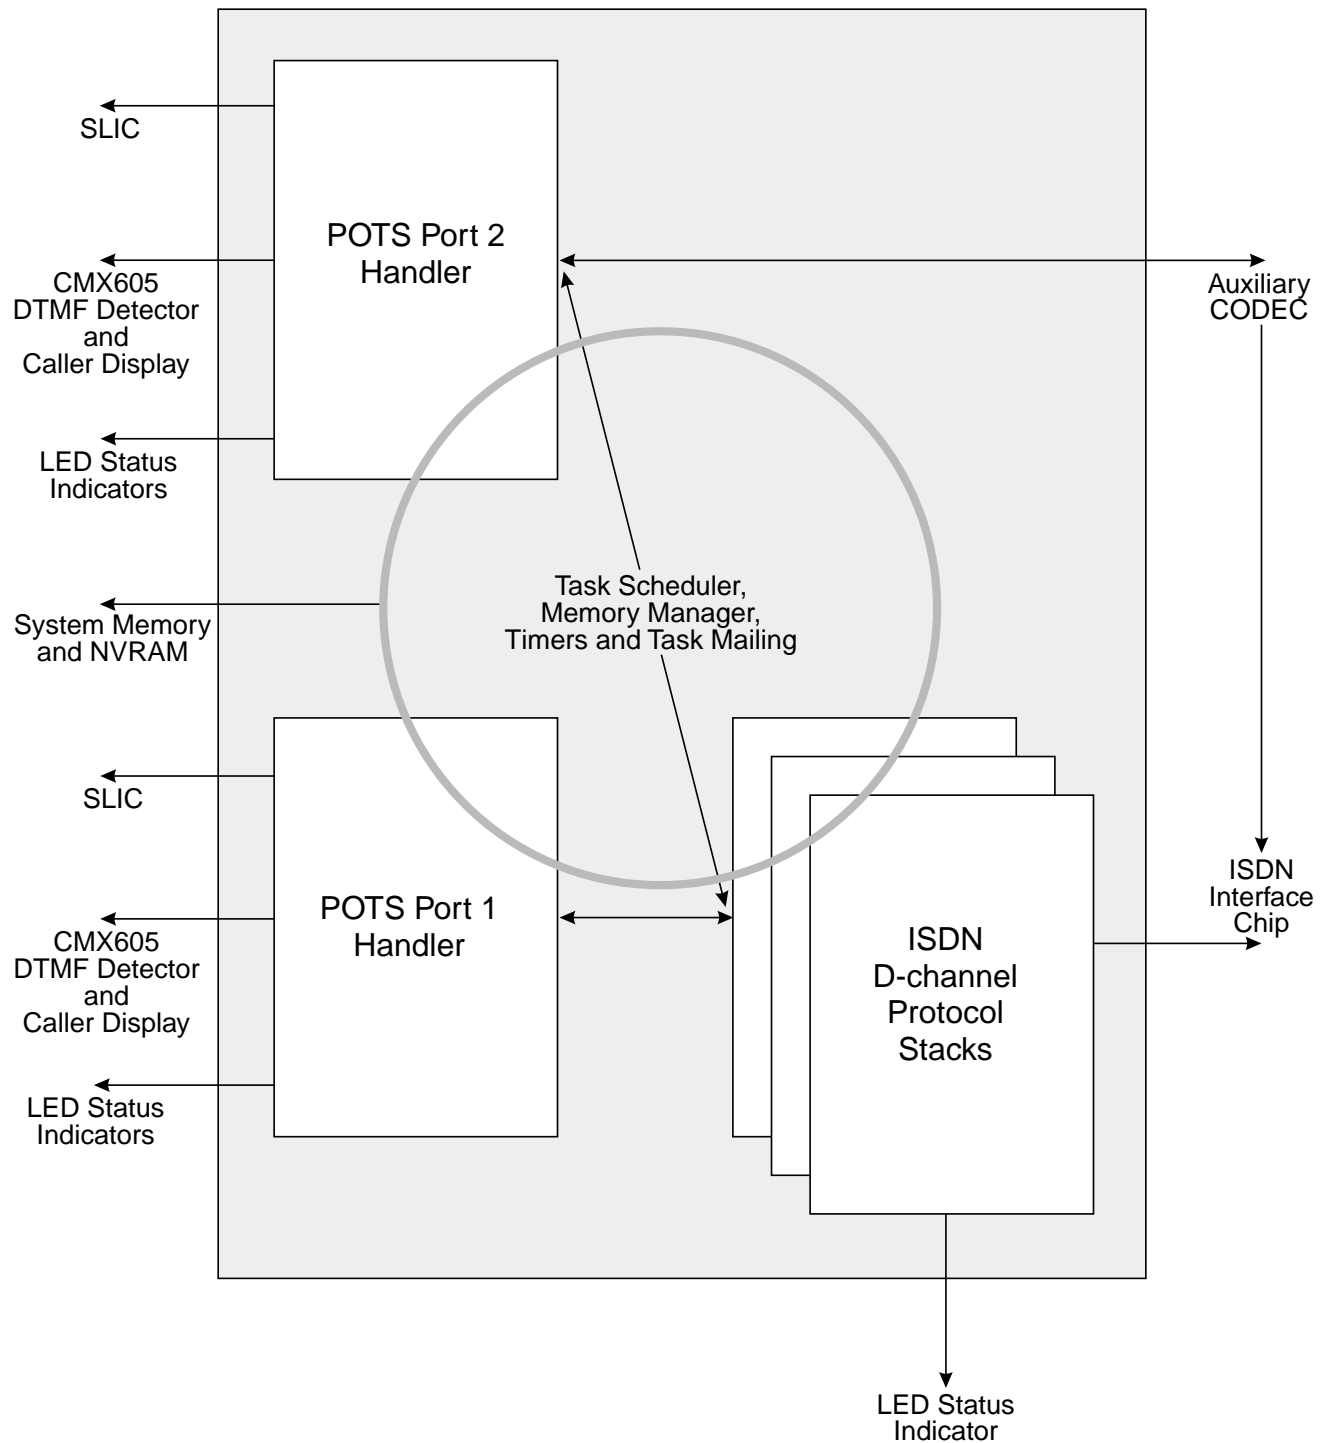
SLIC

POTS Port 2
Handler

CMX605
DTMF Detector
and
Caller Display

Auxiliary
CODEC

LED Status
Indicators

Task Scheduler,
Memory Manager,
Timers and Task Mailing

System Memory
and NVRAM

SLIC

POTS Port 1
Handler

CMX605
DTMF Detector
and
Caller Display

ISDN
Interface
Chip

ISDN
D-channel
Protocol
Stacks

LED Status
Indicators

LED Status
Indicator